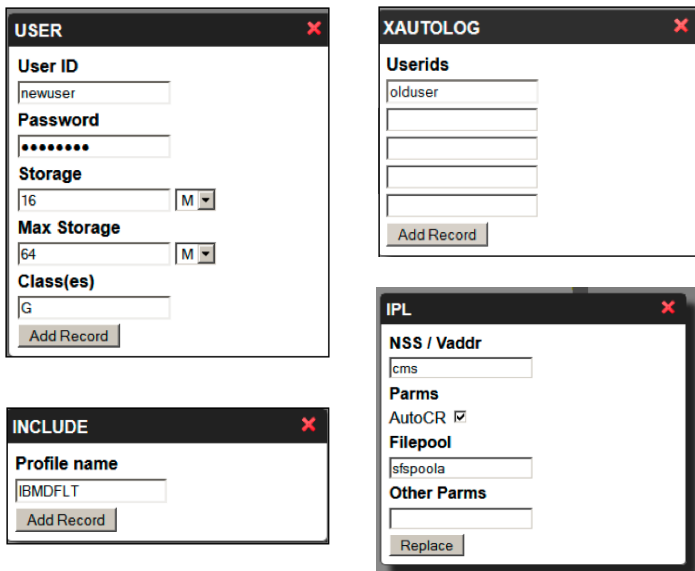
USER

User ID

newuser

Password

••••••••

Storage

16 M

Max Storage

64 M

Class(es)

G

Add Record

XAUTOLOG

Userids

olduser

Add Record

INCLUDE

Profile name

IBMDFLT

Add Record

IPL

NSS / Vaddr

cms

Parms

AutoCR ☑

Filepool

sfspoola

Other Parms

Replace